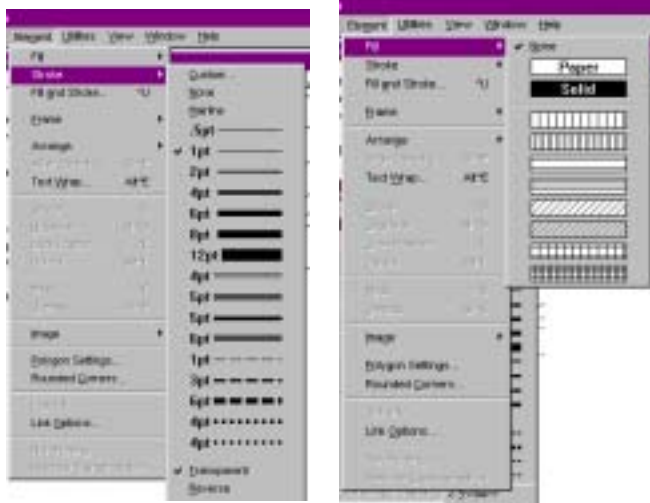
Element Utilities View Window Help
Fill
Stroke
Fill and Stroke... ^U
Frame
Arrange
Text Wrap... Alt^E
Image
Polygon Settings...
Rounded Corners...
Link Options...

Custom...
None
Hairline
.5pt
1pt
2pt
4pt
6pt
8pt
12pt
4pt
5pt
5pt
6pt
1pt
3pt
6pt
4pt
4pt
Transparent
Reverse

Element Utilities View Window Help
Fill
Stroke
Fill and Stroke... ^U
Frame
Arrange
Text Wrap... Alt^E
Image
Polygon Settings...
Rounded Corners...
Link Options...

None
Paper
Solid